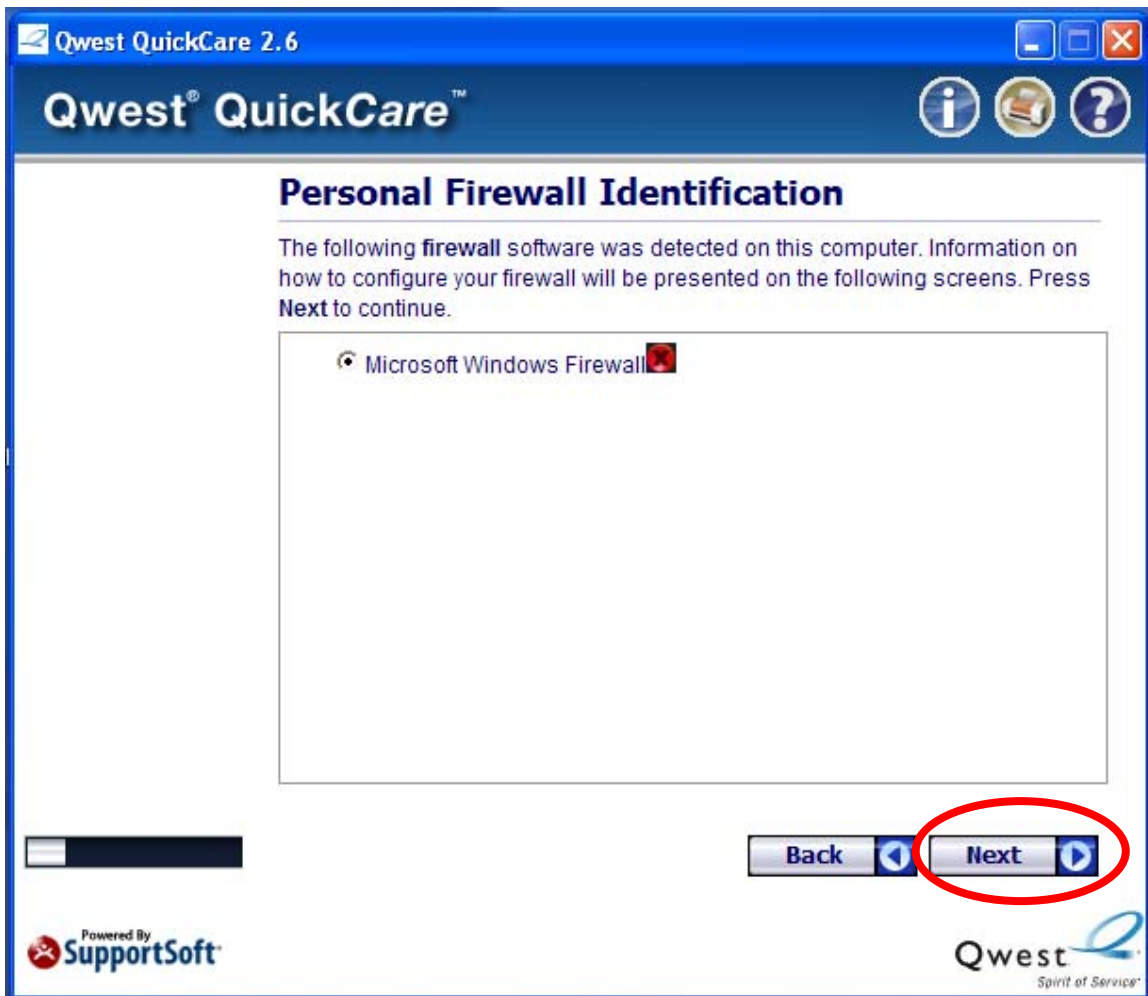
Qwest QuickCare 2.6

Qwest® QuickCare™

Personal Firewall Identification

The following firewall software was detected on this computer. Information on how to configure your firewall will be presented on the following screens. Press Next to continue.

Microsoft Windows Firewall

Back

Next

Powered By SupportSoft

Qwest Spirit of Service